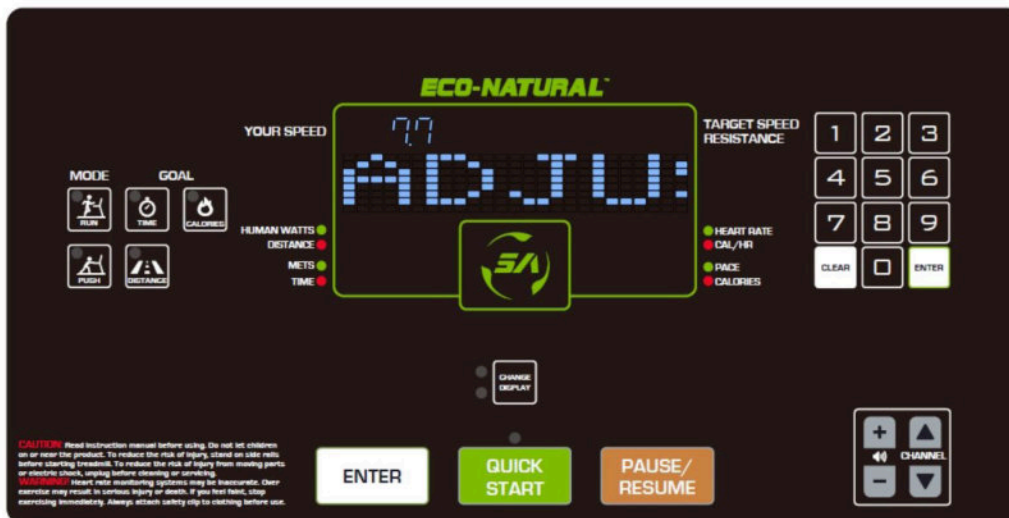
ECO-NATURAL™

YOUR SPEED

7.7

ADJU:

TARGET SPEED
RESISTANCE

MODE

GOAL

RUN

TIME

CALORIES

PUSH

DISTANCE

HUMAN WATTS
DISTANCE

METS
TIME

HEART RATE
CAL/HR

PACE
CALORIES

1 2 3
4 5 6
7 8 9
CLEAR 0 ENTER

CHANGE DISPLAY

CAUTION: Read instruction manual before using. Do not let children on or near the product. To reduce the risk of injury, stand on side rails before starting treadmill. To reduce the risk of injury from moving parts or electric shock, unplug before cleaning or servicing.
WARNING: Heart rate monitoring systems may be inaccurate. Over exercise may result in serious injury or death. If you feel faint, stop exercising immediately. Always attach safety clip to clothing before use.

ENTER

QUICK START

PAUSE/ RESUME

+
−
CHANNEL